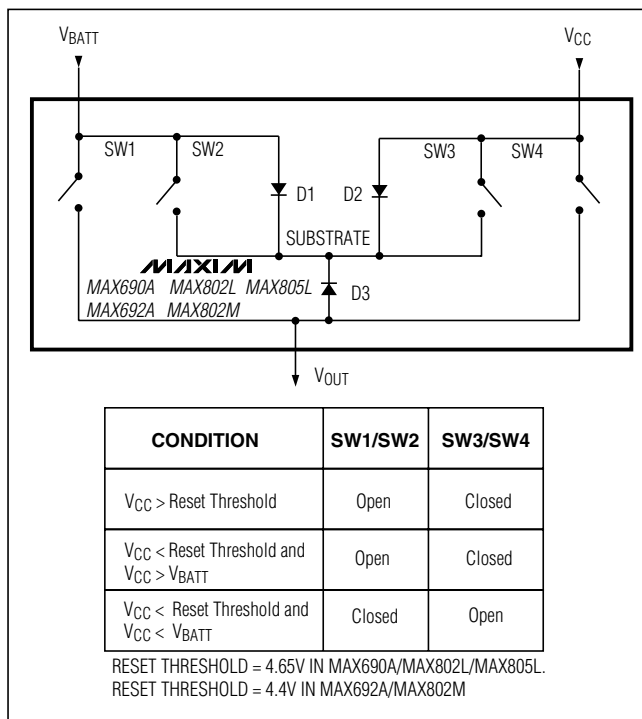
$V_{BATT}$

$V_{CC}$

SW1 SW2

D1 D2

SW3 SW4

SUBSTRATE

MAXIM

MAX690A MAX802L MAX805L

MAX692A MAX802M

D3

$V_{OUT}$

| CONDITION | SW1/SW2 | SW3/SW4 |
|---|---|---|
| $V_{CC}$ > Reset Threshold | Open | Closed |
| $V_{CC}$ < Reset Threshold and $V_{CC}$ > $V_{BATT}$ | Open | Closed |
| $V_{CC}$ < Reset Threshold and $V_{CC}$ < $V_{BATT}$ | Closed | Open |

RESET THRESHOLD = 4.65V IN MAX690A/MAX802L/MAX805L.
RESET THRESHOLD = 4.4V IN MAX692A/MAX802M